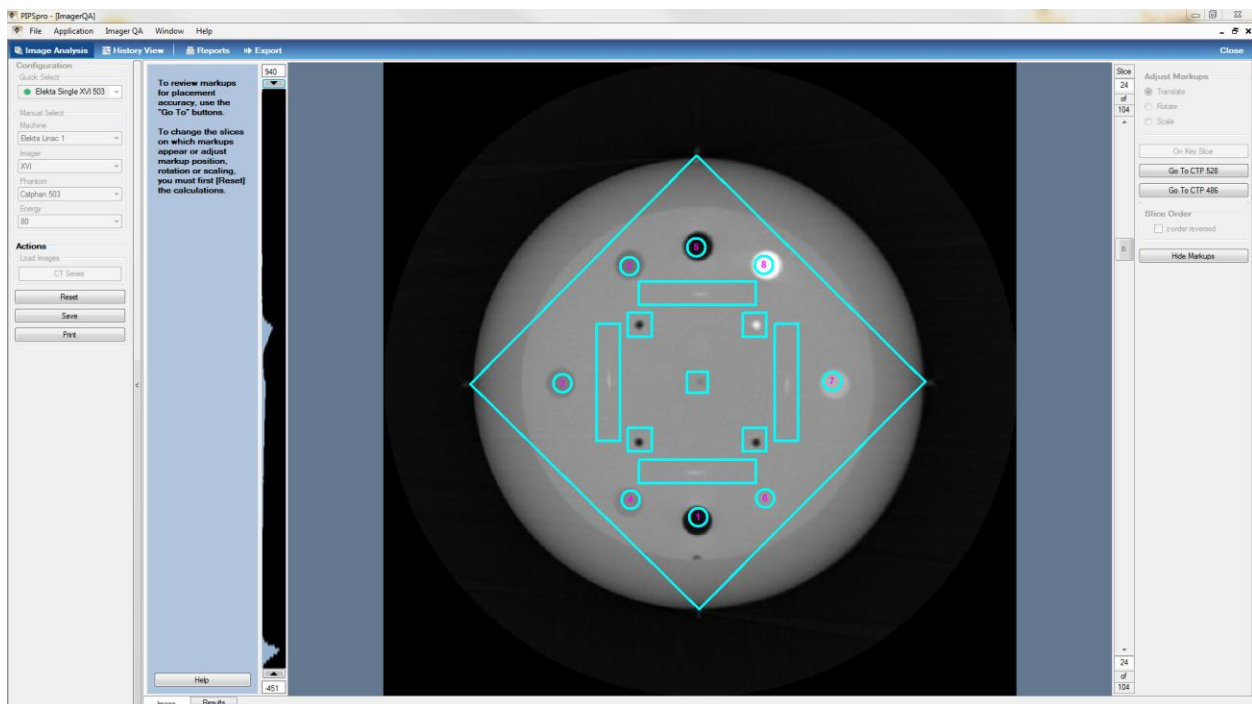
PIPSpro - [ImagerQA]

File Application Imager QA Window Help

Image Analysis History View Reports Export Close

Configuration
Quick Select
Elekta Single XVI 503
Manual Select
Machine
Elekta Linac 1
Imager
XVI
Phantom
Catphan 503
Energy
80

Actions
Load Images
CT Series
Reset
Save
Print

To review markups for placement accuracy, use the "Go To" buttons.

To change the slices on which markups appear or adjust markup position, rotation or scaling, you must first [Reset] the calculations.

Help

940

-451

5
8
7
1
6

Slice
24
of
104

Adjust Markups
Translate
Rotate
Scale

On Key Slice
Go To CTP 528
Go To CTP 486

Slice Order
z-order reversed

Hide Markups

24
of
104

Image Results